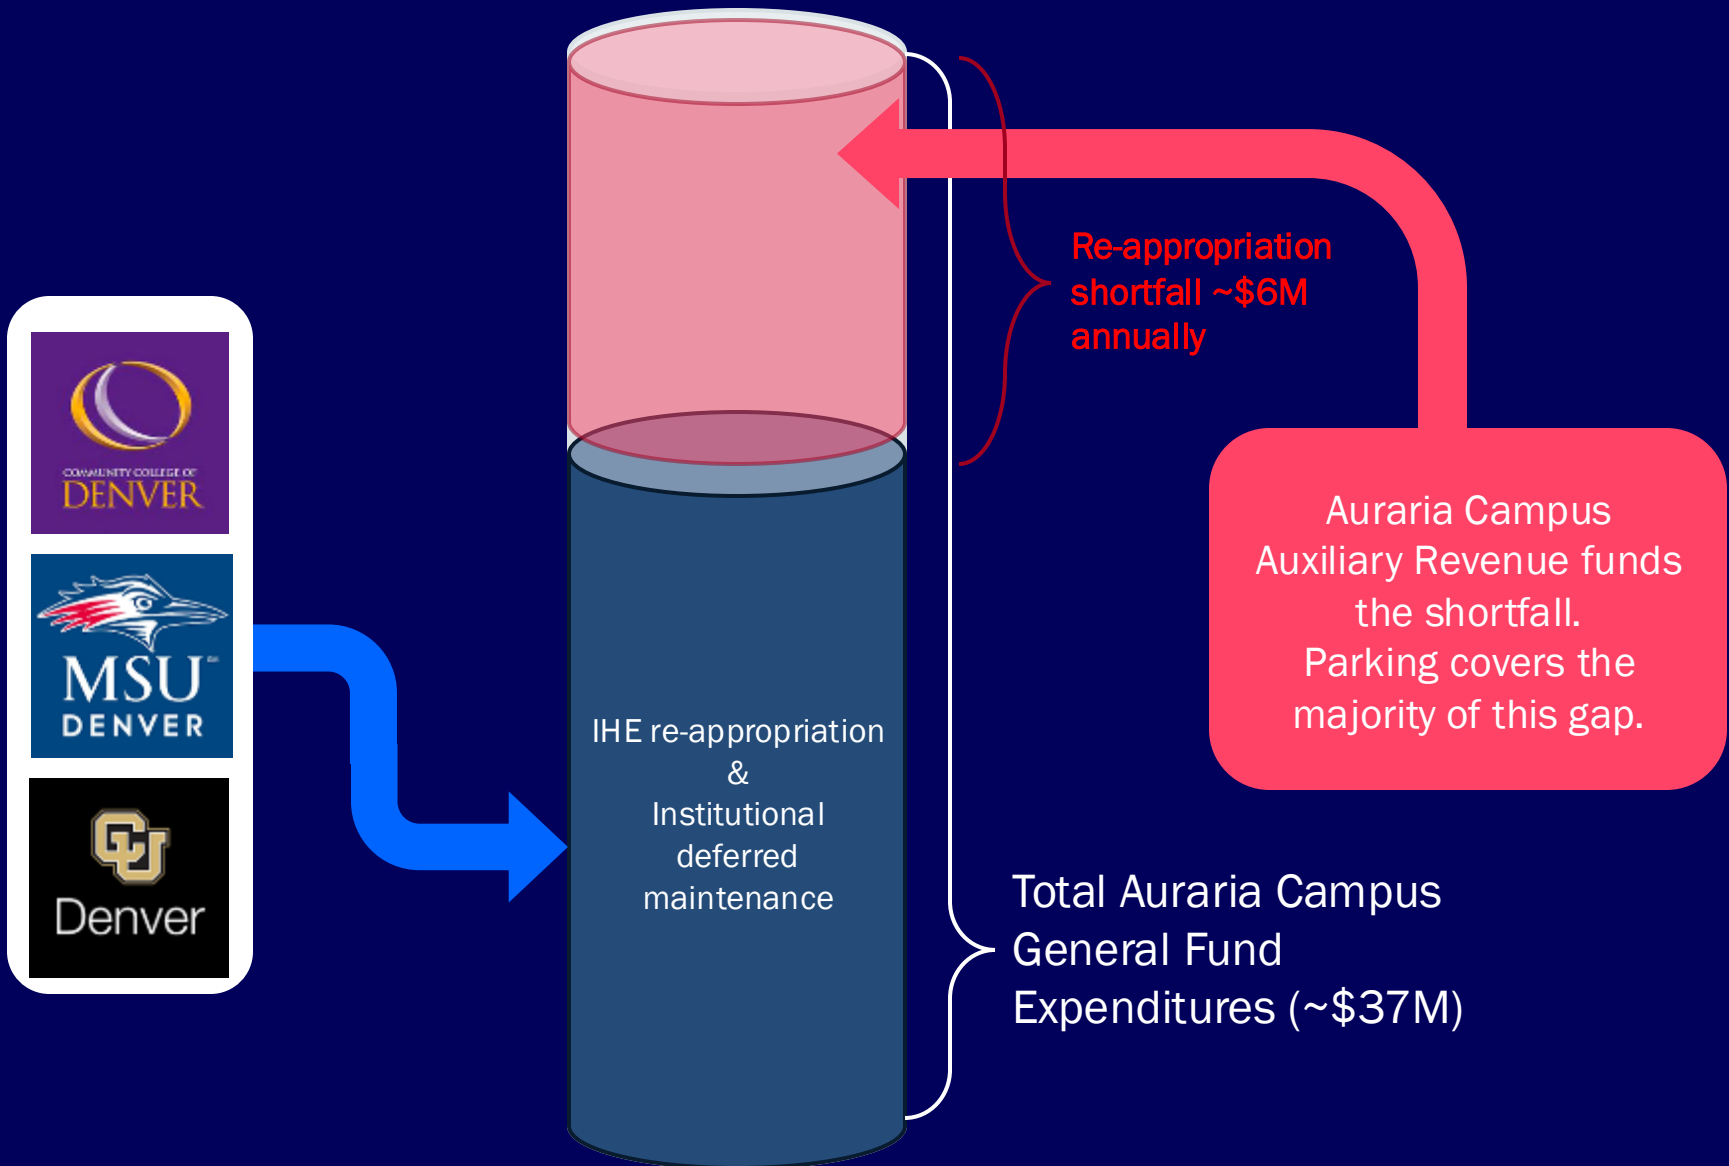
COMMUNITY COLLEGE OF DENVER

MSU DENVER

CU Denver

IHE re-appropriation & Institutional deferred maintenance

Re-appropriation shortfall ~$6M annually

Auraria Campus Auxiliary Revenue funds the shortfall. Parking covers the majority of this gap.

Total Auraria Campus General Fund Expenditures (~$37M)